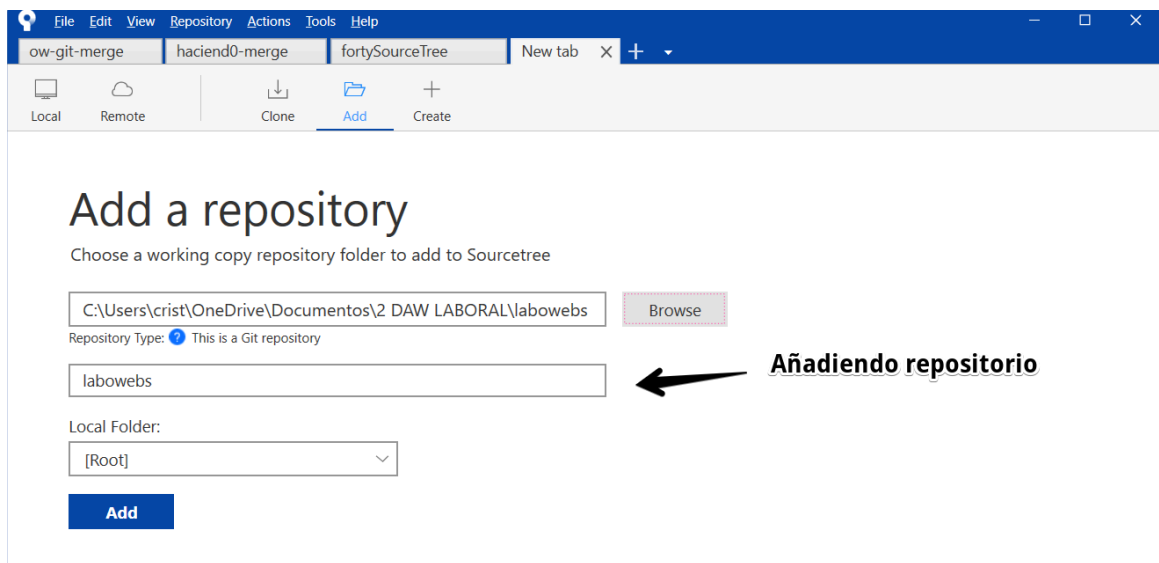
File Edit View Repository Actions Tools Help

ow-git-merge | haciend0-merge | fortySourceTree | New tab ✕ +

Local Remote Clone Add Create

Add a repository

Choose a working copy repository folder to add to Sourcetree

C:\Users\crist\OneDrive\Documentos\2 DAW LABORAL\labowebs

Browse

Repository Type: This is a Git repository

labowebs

Añadiendo repositorio

Local Folder:

[Root]

Add